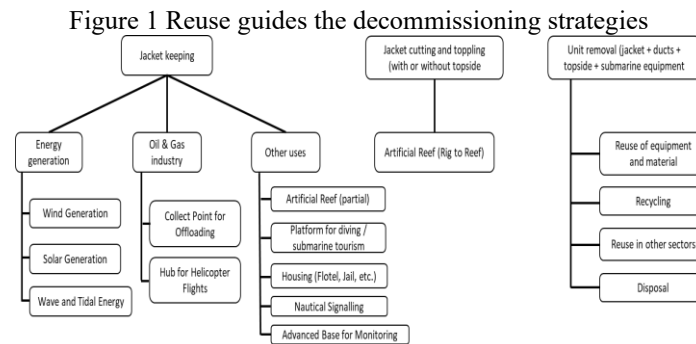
Figure 1 Reuse guides the decommissioning strategies

Jacket keeping

Energy generation

Wind Generation

Solar Generation

Wave and Tidal Energy

Oil & Gas industry

Collect Point for Offloading

Hub for Helicopter Flights

Other uses

Artificial Reef (partial)

Platform for diving / submarine tourism

Housing (Flotel, Jail, etc.)

Nautical Signalling

Advanced Base for Monitoring

Jacket cutting and toppling (with or without topside

Artificial Reef (Rig to Reef)

Unit removal (jacket + ducts + topside + submarine equipment

Reuse of equipment and material

Recycling

Reuse in other sectors

Disposal